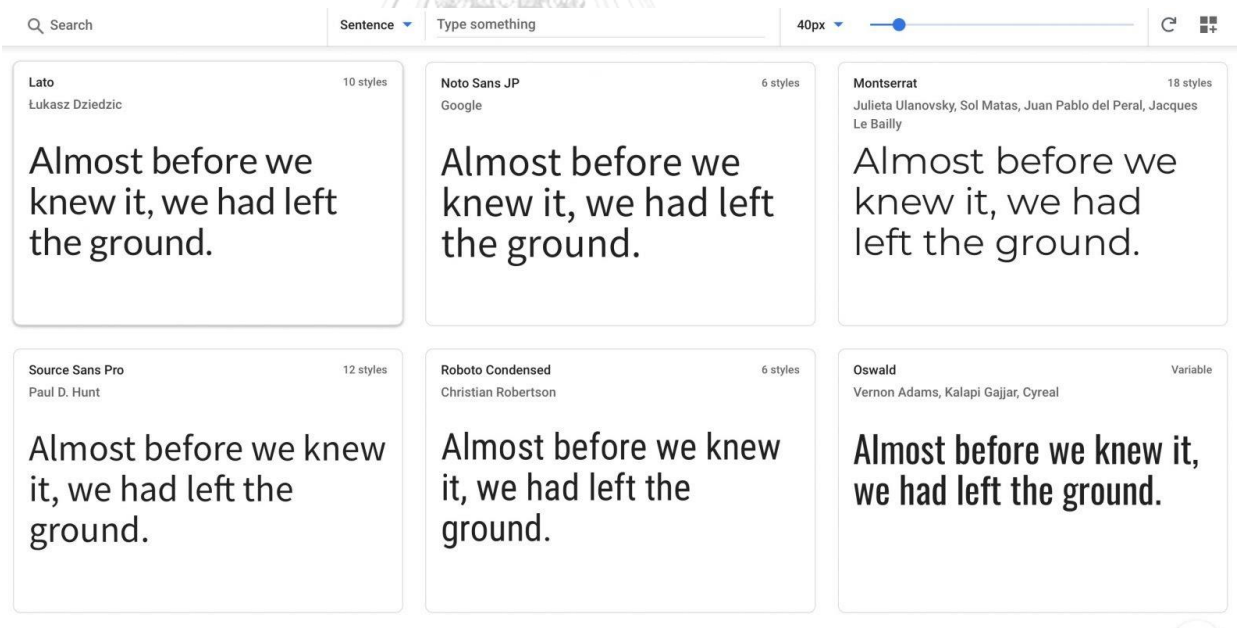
Search

Sentence

Type something

40px

Lato
10 styles
Łukasz Dziedzic

Almost before we knew it, we had left the ground.

Noto Sans JP
6 styles
Google

Almost before we knew it, we had left the ground.

Montserrat
18 styles
Julieta Ulanovsky, Sol Matas, Juan Pablo del Peral, Jacques Le Bailly

Almost before we knew it, we had left the ground.

Source Sans Pro
12 styles
Paul D. Hunt

Almost before we knew it, we had left the ground.

Roboto Condensed
6 styles
Christian Robertson

Almost before we knew it, we had left the ground.

Oswald
Variable
Vernon Adams, Kalapi Gajjar, Cyreal

Almost before we knew it, we had left the ground.